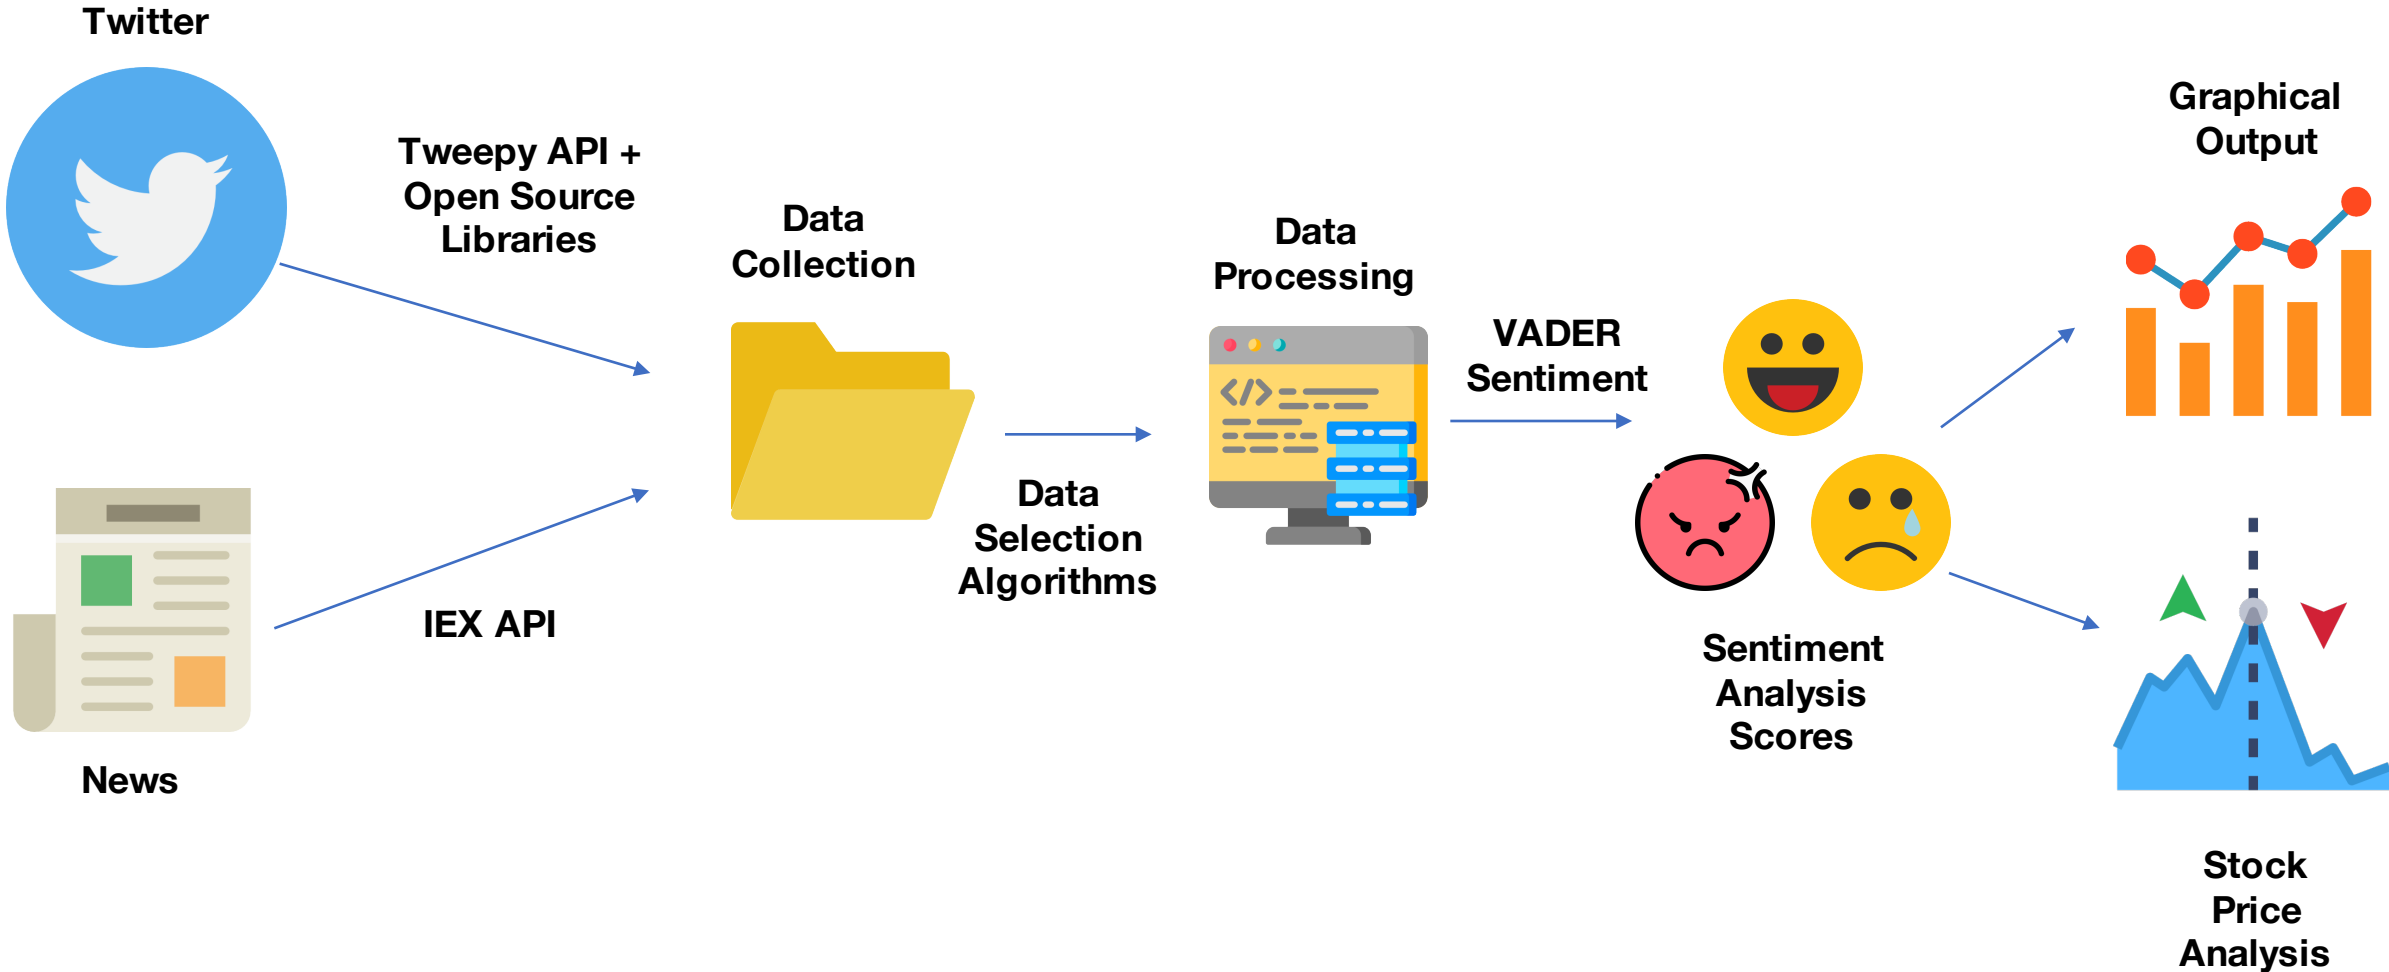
Twitter

Tweepy API + Open Source Libraries

Data Collection

Data Processing

VADER Sentiment

Graphical Output

Data Selection Algorithms

IEX API

News

Sentiment Analysis Scores

Stock Price Analysis